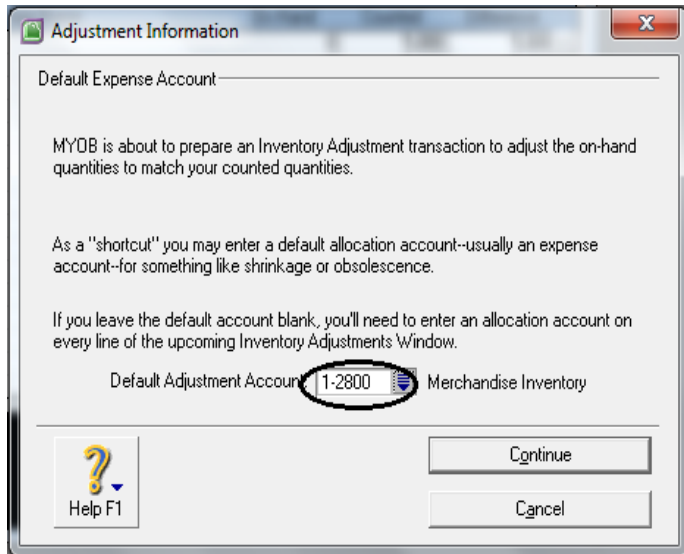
Adjustment Information

Default Expense Account

MYOB is about to prepare an Inventory Adjustment transaction to adjust the on-hand quantities to match your counted quantities.

As a "shortcut" you may enter a default allocation account--usually an expense account--for something like shrinkage or obsolescence.

If you leave the default account blank, you'll need to enter an allocation account on every line of the upcoming Inventory Adjustments Window.

Default Adjustment Accoun 1-2800 Merchandise Inventory

Help F1

Continue

Cancel